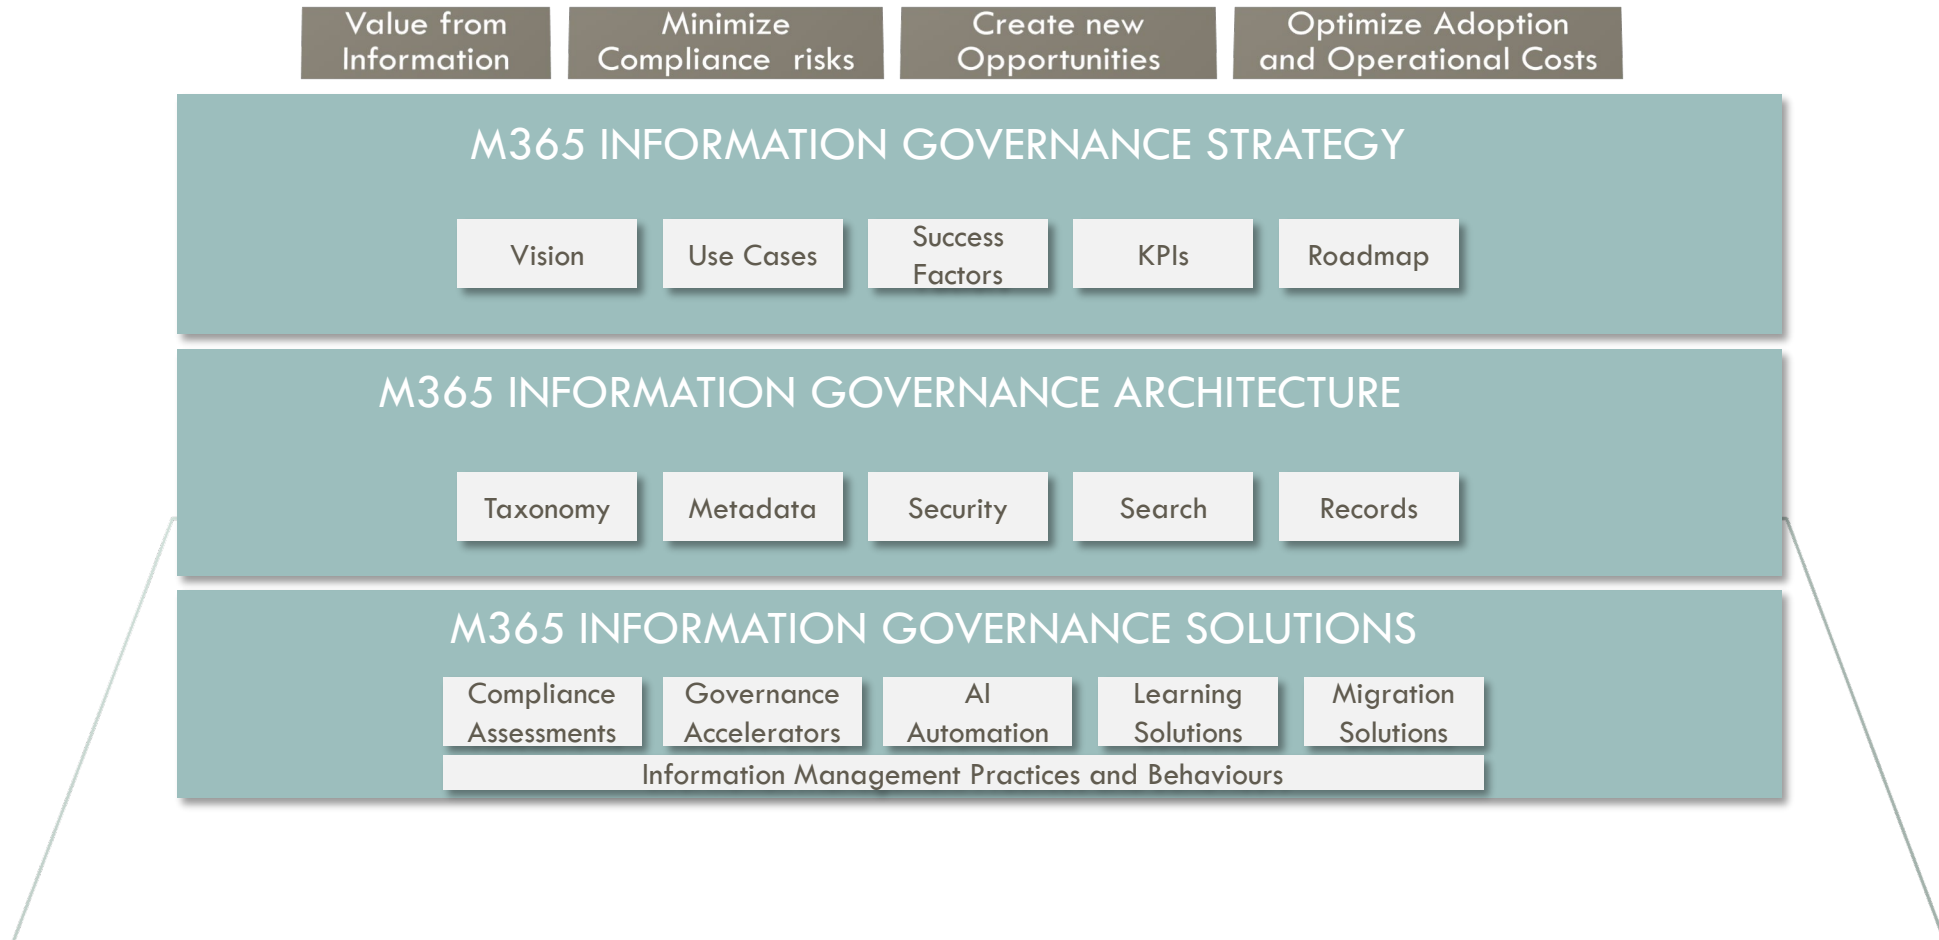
Value from Information

Minimize Compliance risks

Create new Opportunities

Optimize Adoption and Operational Costs

M365 INFORMATION GOVERNANCE STRATEGY

Vision

Use Cases

Success Factors

KPIs

Roadmap

M365 INFORMATION GOVERNANCE ARCHITECTURE

Taxonomy

Metadata

Security

Search

Records

M365 INFORMATION GOVERNANCE SOLUTIONS

Compliance Assessments

Governance Accelerators

AI Automation

Learning Solutions

Migration Solutions

Information Management Practices and Behaviours